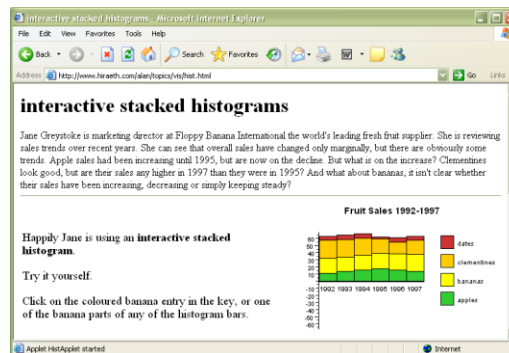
interactive stacked histograms - Microsoft Internet Explorer

File Edit View Favorites Tools Help

Back Search Favorites

Address http://www.hiraeth.com/alan/topics/vis/hist.html Go Links

interactive stacked histograms

Jane Greystoke is marketing director at Floppy Banana International the world's leading fresh fruit supplier. She is reviewing sales trends over recent years. She can see that overall sales have changed only marginally, but there are obviously some trends. Apple sales had been increasing until 1995, but are now on the decline. But what is on the increase? Clementines look good, but are their sales any higher in 1997 than they were in 1995? And what about bananas, it isn't clear whether their sales have been increasing, decreasing or simply keeping steady?

Happily Jane is using an **interactive stacked histogram**.

Try it yourself.

Click on the coloured banana entry in the key, or one of the banana parts of any of the histogram bars.

Fruit Sales 1992-1997

60
50
40
30
20
10
0
-10
-20
-30
-40
-50
-60

1992 1993 1994 1995 1996 1997

dates
clementines
bananas
apples

Applet HistApplet started

Internet